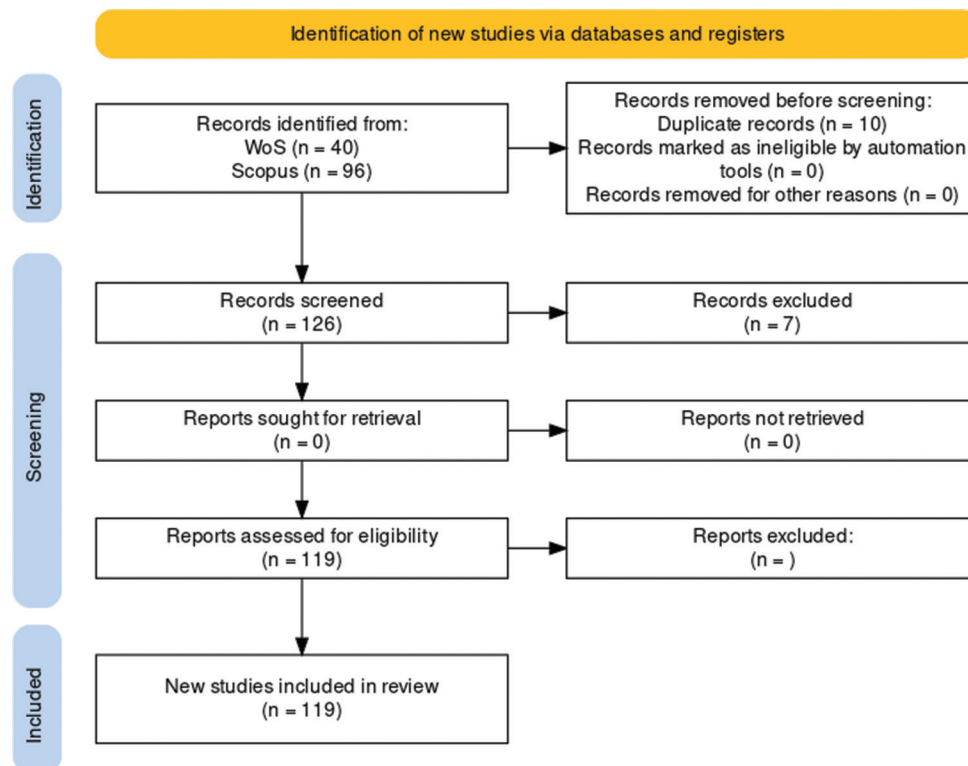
Identification of new studies via databases and registers

Identification

Records identified from:
WoS (n = 40)
Scopus (n = 96)

Records removed before screening:
Duplicate records (n = 10)
Records marked as ineligible by automation tools (n = 0)
Records removed for other reasons (n = 0)

Screening

Records screened
(n = 126)

Records excluded
(n = 7)

Reports sought for retrieval
(n = 0)

Reports not retrieved
(n = 0)

Reports assessed for eligibility
(n = 119)

Reports excluded:
(n = )

Included

New studies included in review
(n = 119)